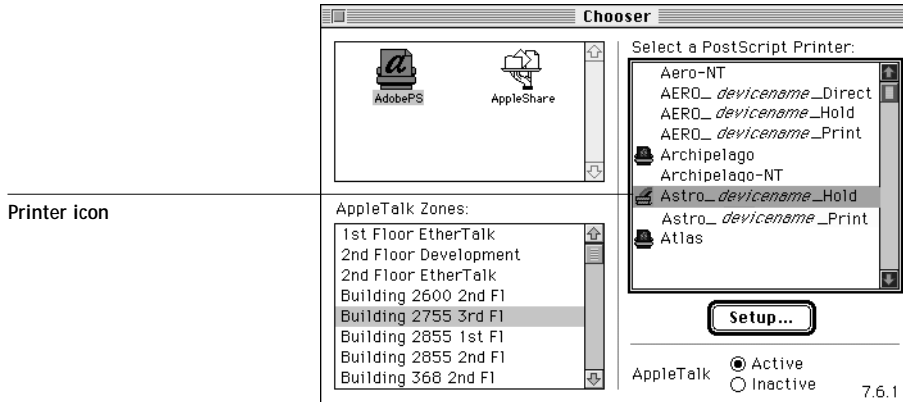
Chooser

AdobePS

AppleShare

Select a PostScript Printer:

Aero-NT
AERO_ *devicename* _Direct
AERO_ *devicename* _Hold
AERO_ *devicename* _Print
Archipelago
Archipelago-NT
Astro_ *devicename* _Hold
Astro_ *devicename* _Print
Atlas

Printer icon

AppleTalk Zones:

1st Floor EtherTalk
2nd Floor Development
2nd Floor EtherTalk
Building 2600 2nd Fl
Building 2755 3rd Fl
Building 2855 1st Fl
Building 2855 2nd Fl
Building 368 2nd Fl

Setup...

AppleTalk
Active
Inactive

7.6.1